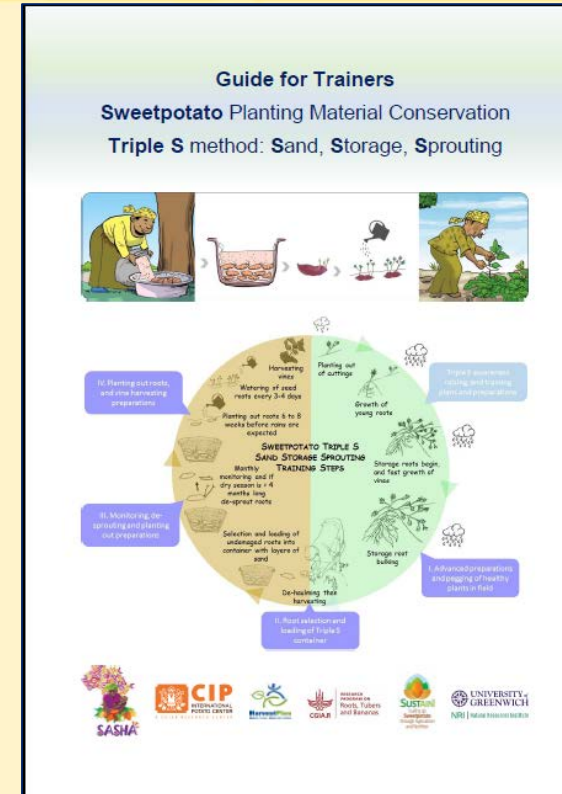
Guide for Trainers
Sweetpotato Planting Material Conservation
Triple S method: Sand, Storage, Sprouting

IV. Planting out roots, and vine harvesting preparations

III. Monitoring, de-sprouting and planting out preparations

II. Root selection and loading of Triple S container

I. Advanced preparations and pegging of healthy plants in field

Triple S awareness raising and training plans and preparations

Harvesting vines

Watering of seed roots every 3-4 days

Planting out roots 6 to 8 weeks before rains are expected

Monthly monitoring and if dry season is > 4 months long de-sprout roots

Selection and loading of undamaged roots into container with layers of sand

De-haulming then harvesting

Planting out of cuttings

Growth of young roots

Storage roots begin, and fast growth of vines

Storage root bulking

SWEETPOTATO TRIPLE S
SAND STORAGE SPROUTING
TRAINING STEPS

SASHA

CIP INTERNATIONAL POTATO CENTER

HarvestPlus

CGIAR RESEARCH PROGRAM ON Roots, Tubers and Bananas

SUSTAIN

UNIVERSITY of GREENWICH
NRI | Natural Resources Institute